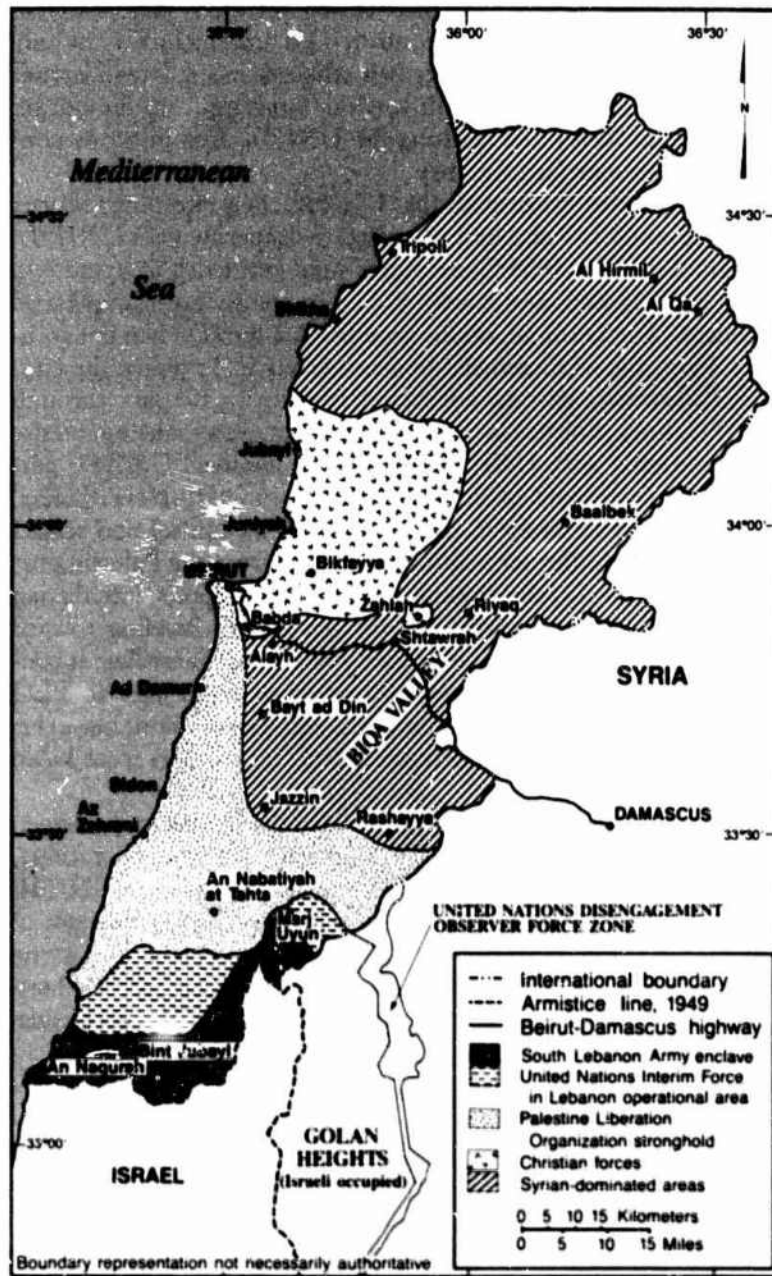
35°30' 36°00' 36°30'

N

Mediterranean

Sea

34°30' 34°30'

Tripoli

Al Hirmil

Al Qa

Shikka

Jubayl

Baalbek

34°00' 34°00'

Juniyah

BEIRUT

Bikfayya

Zahlah

Riyaq

Babda

Shtawrah

Alayh

Ad Damur

Bayt ad Din

SYRIA

BIQA VALLEY

Sidon

Jazzin

DAMASCUS

Az Zahrani

Rashayya

33°30' 33°30'

An Nabatiyah at Tahta

Marj Uyun

UNITED NATIONS DISENGAGEMENT OBSERVER FORCE ZONE

Bint Jubayl

An Naqurah

33°00'

GOLAN HEIGHTS (Israeli occupied)

ISRAEL

International boundary

Armistice line, 1949

Beirut-Damascus highway

South Lebanon Army enclave

United Nations Interim Force in Lebanon operational area

Palestine Liberation Organization stronghold

Christian forces

Syrian-dominated areas

0 5 10 15 Kilometers

0 5 10 15 Miles

Boundary representation not necessarily authoritative